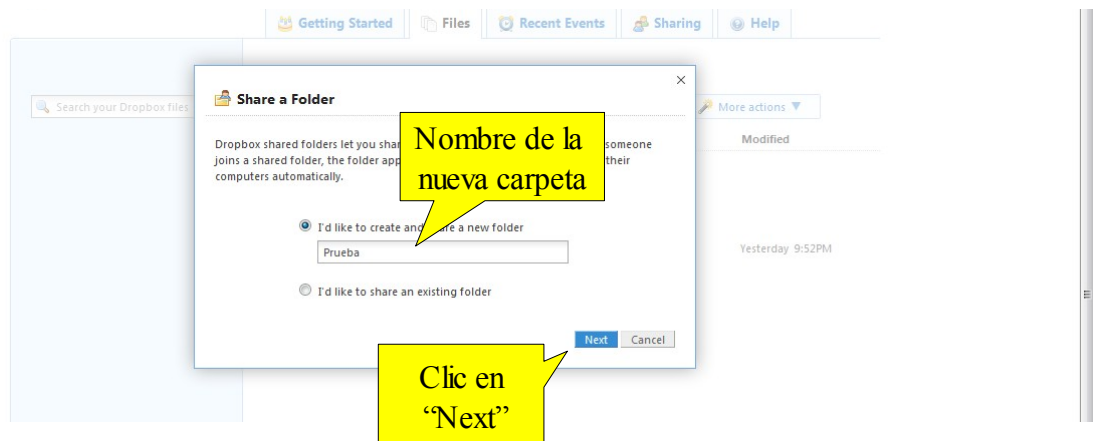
Getting Started Files Recent Events Sharing Help

Search your Dropbox files

Share a Folder

×

More actions ▼

Modified

Dropbox shared folders let you shar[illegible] someone joins a shared folder, the folder app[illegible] their computers automatically.

Nombre de la nueva carpeta

I'd like to create and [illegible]e a new folder

Prueba

Yesterday 9:52PM

I'd like to share an existing folder

Next Cancel

Clic en “Next”